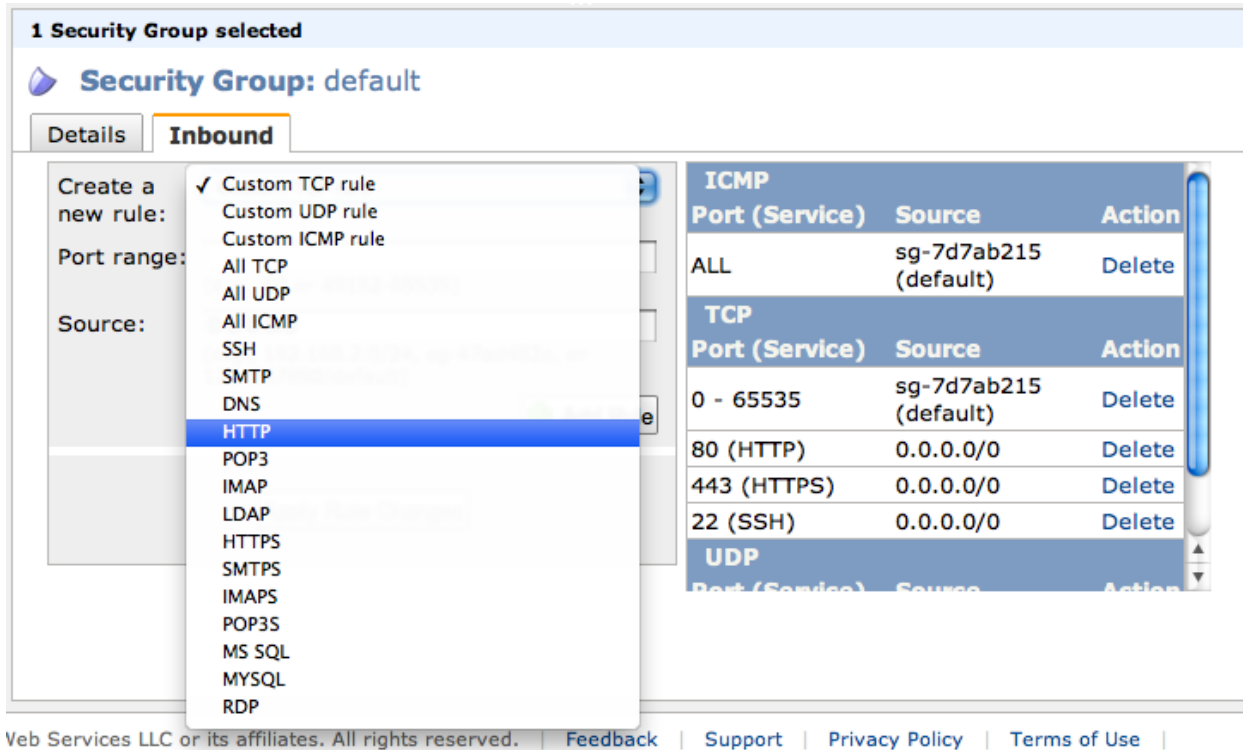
1 Security Group selected

Security Group: default

Details | Inbound

Create a new rule:

✓ Custom TCP rule
Custom UDP rule
Custom ICMP rule
All TCP
All UDP
All ICMP
SSH
SMTP
DNS
HTTP
POP3
IMAP
LDAP
HTTPS
SMTPS
IMAPS
POP3S
MS SQL
MYSQL
RDP

Port range:

Source:

ICMP

| Port (Service) | Source | Action |
|---|---|---|
| ALL | sg-7d7ab215 (default) | Delete |

TCP

| Port (Service) | Source | Action |
|---|---|---|
| 0 - 65535 | sg-7d7ab215 (default) | Delete |
| 80 (HTTP) | 0.0.0.0/0 | Delete |
| 443 (HTTPS) | 0.0.0.0/0 | Delete |
| 22 (SSH) | 0.0.0.0/0 | Delete |

UDP

Web Services LLC or its affiliates. All rights reserved. | Feedback | Support | Privacy Policy | Terms of Use |